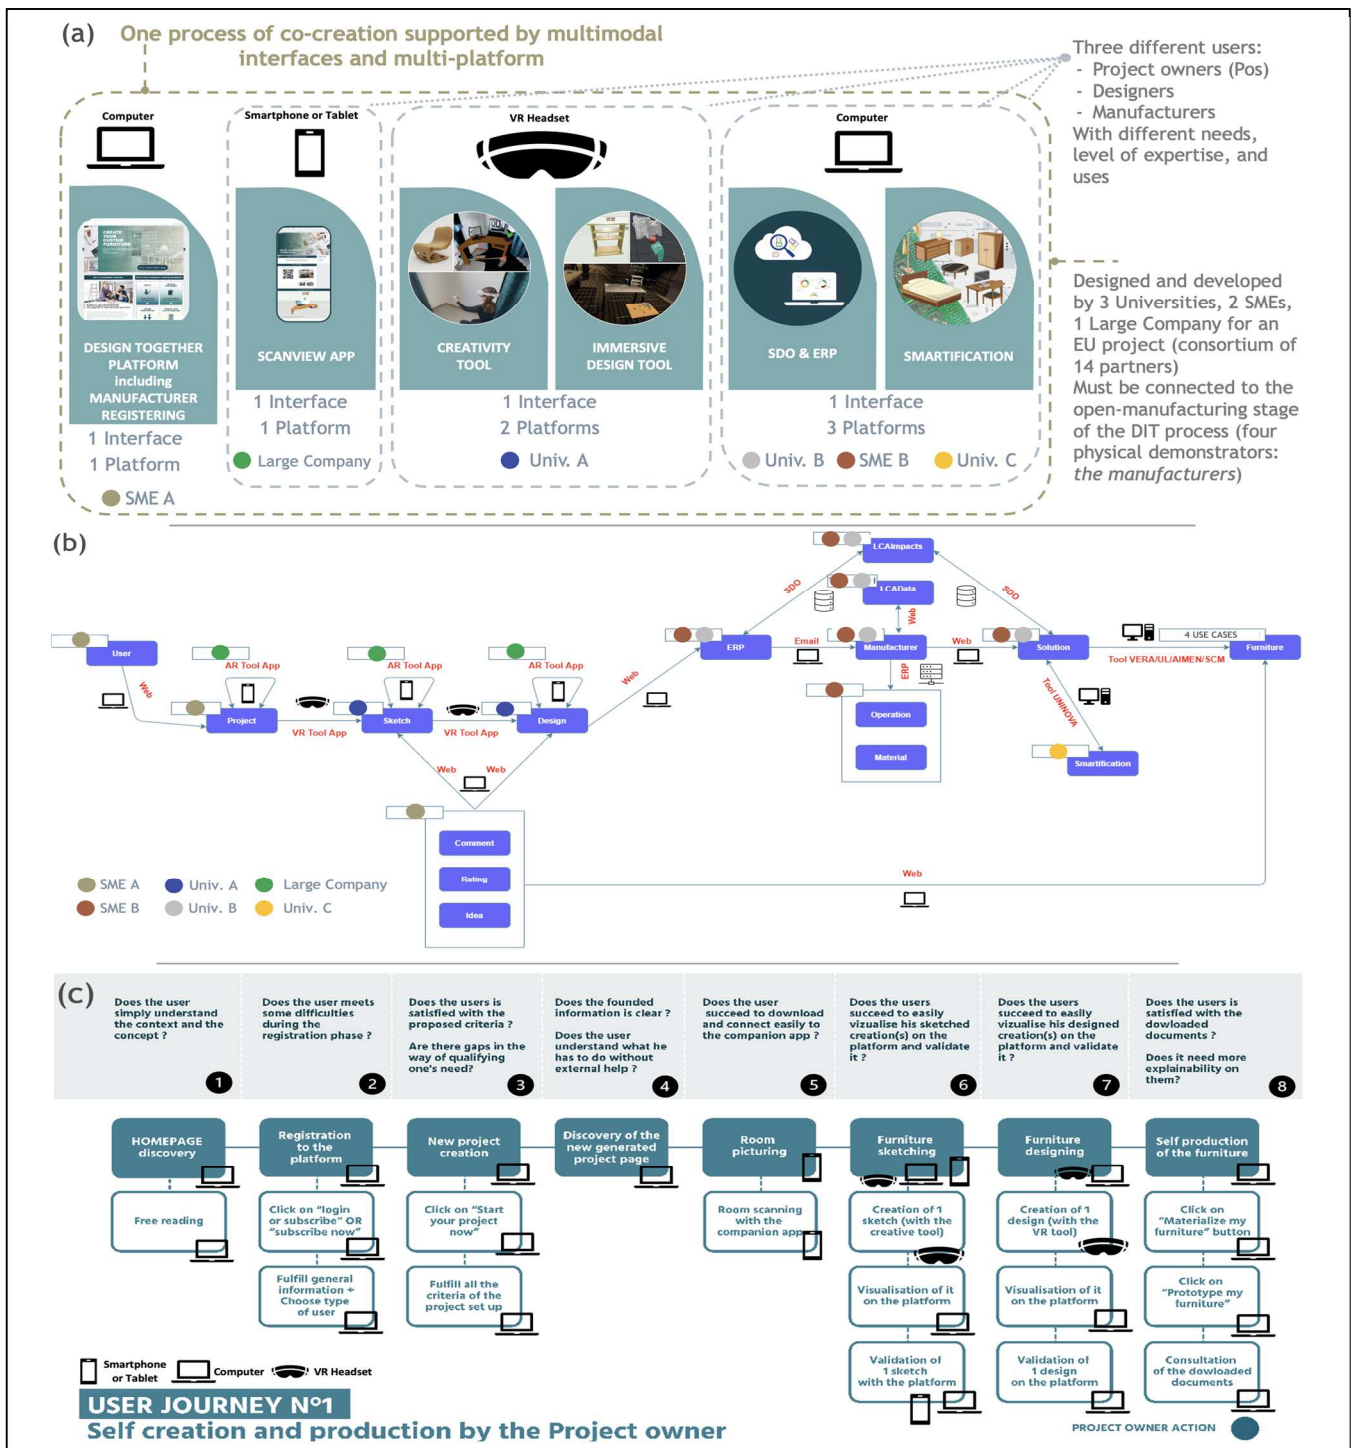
(a) One process of co-creation supported by multimodal interfaces and multi-platform

Three different users:
- Project owners (Pos)
- Designers
- Manufacturers
With different needs, level of expertise, and uses

Computer

DESIGN TOGETHER PLATFORM including MANUFACTURER REGISTERING
1 Interface
1 Platform
SME A

Smartphone or Tablet

SCANVIEW APP
1 Interface
1 Platform
Large Company

VR Headset

CREATIVITY TOOL
IMMERSIVE DESIGN TOOL
1 Interface
2 Platforms
Univ. A

Computer

SDO & ERP
SMARTIFICATION
1 Interface
3 Platforms
Univ. B SME B Univ. C

Designed and developed by 3 Universities, 2 SMEs, 1 Large Company for an EU project (consortium of 14 partners)
Must be connected to the open-manufacturing stage of the DIT process (four physical demonstrators: *the manufacturers*)

(b)

User
Web
Project
AR Tool App
VR Tool App
Sketch
AR Tool App
VR Tool App
Design
AR Tool App
Web
Web
Web
Comment
Rating
Idea
Web
ERP
SDO
LCAImpacts
LCAData
Web
SDO
Email
Manufacturer
Web
ERP
Operation
Material
Solution
4 USE CASES
Tool VERA/UL/AIMEN/SCM
Furniture
Tool UNINOVA
Smartification
Web

SME A Univ. A Large Company
SME B Univ. B Univ. C

(c)

Does the user simply understand the context and the concept ? 1

Does the user meets some difficulties during the registration phase ? 2

Does the users is satisfied with the proposed criteria ?
Are there gaps in the way of qualifying one's need? 3

Does the founded information is clear ?
Does the user understand what he has to do without external help ? 4

Does the user succeed to download and connect easily to the companion app ? 5

Does the users succeed to easily vizualise his sketched creation(s) on the platform and validate it ? 6

Does the users succeed to easily vizualise his designed creation(s) on the platform and validate it ? 7

Does the users is satisfied with the dowloaded documents ?
Does it need more explainability on them? 8

HOMEPAGE discovery
Free reading

Registration to the platform
Click on "login or subscribe" OR "subscribe now"
Fulfill general information + Choose type of user

New project creation
Click on "Start your project now"
Fulfill all the criteria of the project set up

Discovery of the new generated project page

Room picturing
Room scanning with the companion app

Furniture sketching
Creation of 1 sketch (with the creative tool)
Visualisation of it on the platform
Validation of 1 sketch with the platform

Furniture designing
Creation of 1 design (with the VR tool)
Visualisation of it on the platform
Validation of 1 design on the platform

Self production of the furniture
Click on "Materialize my furniture" button
Click on "Prototype my furniture"
Consultation of the dowloaded documents

Smartphone or Tablet Computer VR Headset

USER JOURNEY N°1
Self creation and production by the Project owner

PROJECT OWNER ACTION